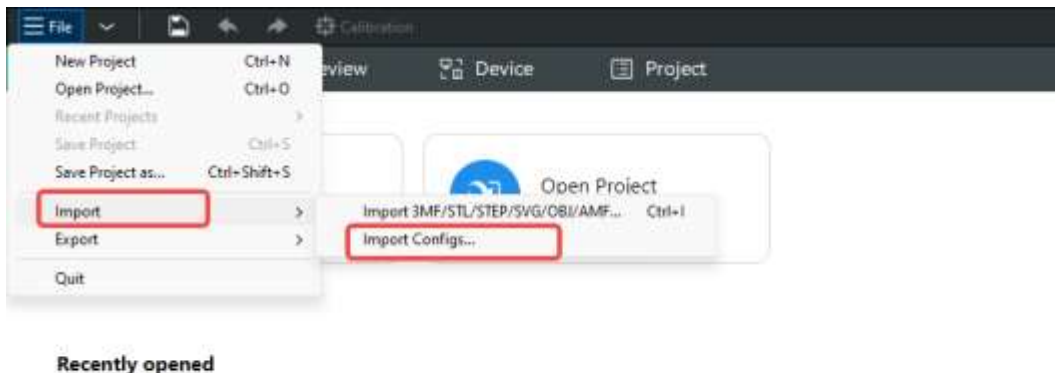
File

Calibration

New Project Ctrl+N
Open Project... Ctrl+O
Recent Projects
Save Project Ctrl+S
Save Project as... Ctrl+Shift+S
Import
Export
Quit

eview

Device

Project

Open Project

Import 3MF/STL/STEP/SVG/OBJ/AMF... Ctrl+I
Import Configs...

Recently opened